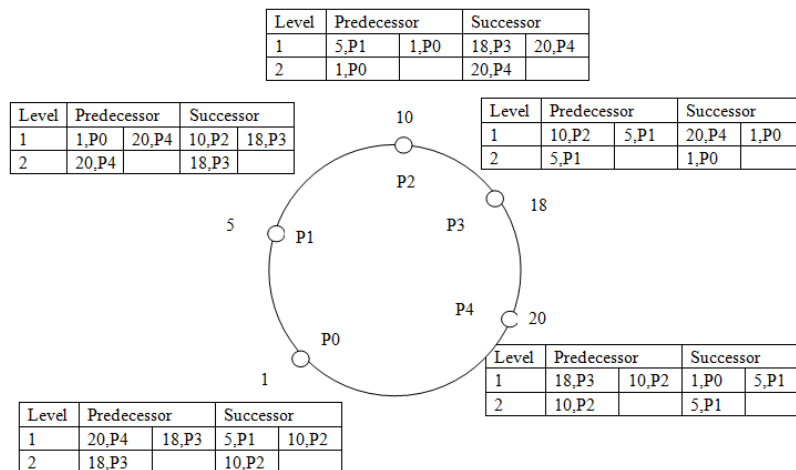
| Level | Predecessor | | Successor | |
|---|---|---|---|---|
| 1 | 5,P1 | 1,P0 | 18,P3 | 20,P4 |
| 2 | 1,P0 | | 20,P4 | |

| Level | Predecessor | | Successor | |
|---|---|---|---|---|
| 1 | 1,P0 | 20,P4 | 10,P2 | 18,P3 |
| 2 | 20,P4 | | 18,P3 | |

| Level | Predecessor | | Successor | |
|---|---|---|---|---|
| 1 | 10,P2 | 5,P1 | 20,P4 | 1,P0 |
| 2 | 5,P1 | | 1,P0 | |

10

P2

18

P3

5

P1

P4

20

P0

1

| Level | Predecessor | | Successor | |
|---|---|---|---|---|
| 1 | 18,P3 | 10,P2 | 1,P0 | 5,P1 |
| 2 | 10,P2 | | 5,P1 | |

| Level | Predecessor | | Successor | |
|---|---|---|---|---|
| 1 | 20,P4 | 18,P3 | 5,P1 | 10,P2 |
| 2 | 18,P3 | | 10,P2 | |